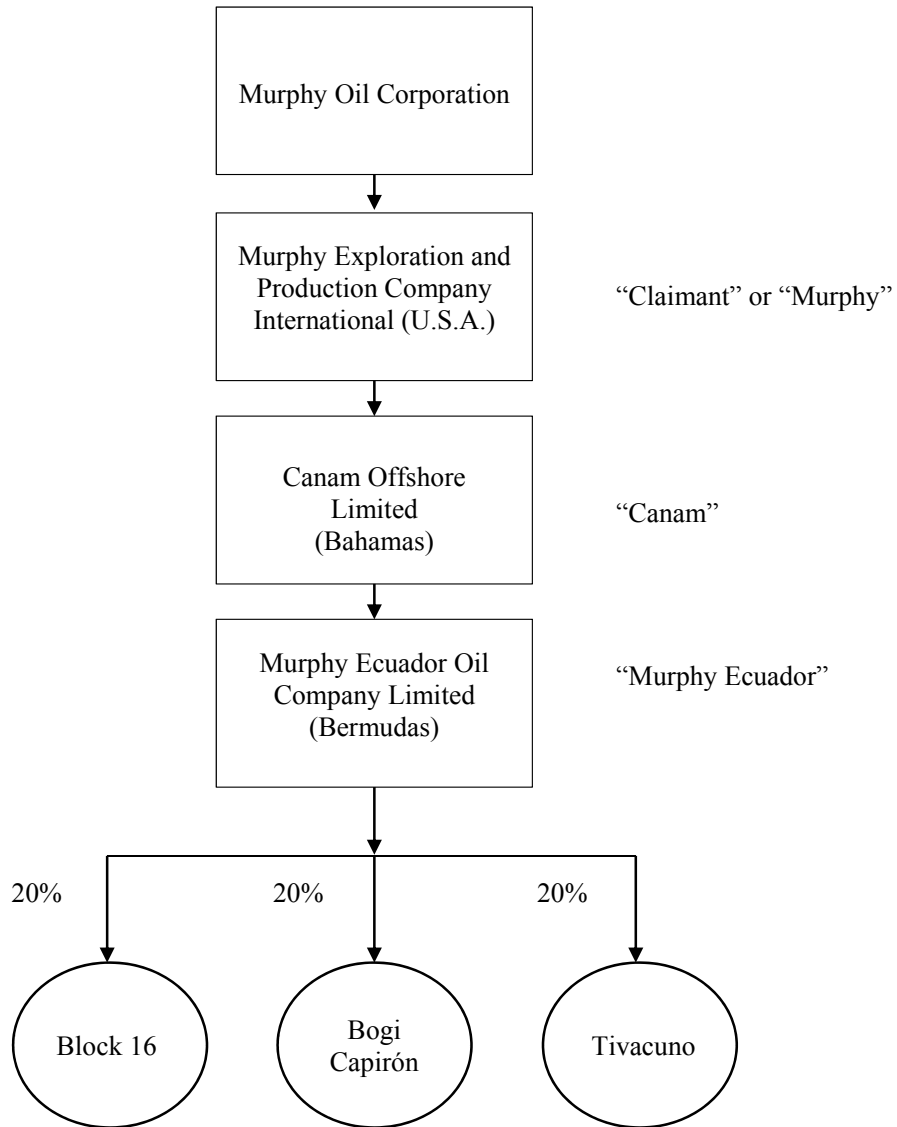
Murphy Oil Corporation

Murphy Exploration and Production Company International (U.S.A.)

“Claimant” or “Murphy”

Canam Offshore Limited (Bahamas)

“Canam”

Murphy Ecuador Oil Company Limited (Bermudas)

“Murphy Ecuador”

20%

20%

20%

Block 16

Bogi Capirón

Tivacuno